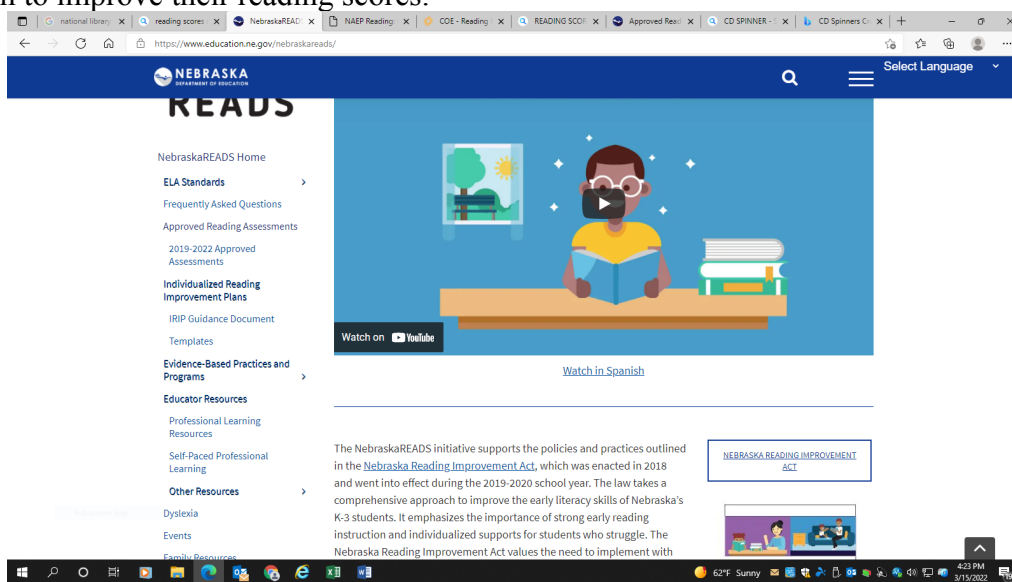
n to improve their reading scores.

national library | reading scores | NebraskaREADS | NAEP Reading | COE - Reading | READING SCOR | Approved Read | CD SPINNER | CD Spinners C

https://www.education.ne.gov/nebraskareads/

NEBRASKA DEPARTMENT OF EDUCATION

Select Language

READS

NebraskaREADS Home

ELA Standards

Frequently Asked Questions

Approved Reading Assessments

2019-2022 Approved Assessments

Individualized Reading Improvement Plans

IRIP Guidance Document

Templates

Evidence-Based Practices and Programs

Educator Resources

Professional Learning Resources

Self-Paced Professional Learning

Other Resources

Dyslexia

Events

Family Resources

Watch on YouTube

Watch in Spanish

The NebraskaREADS initiative supports the policies and practices outlined in the Nebraska Reading Improvement Act, which was enacted in 2018 and went into effect during the 2019-2020 school year. The law takes a comprehensive approach to improve the early literacy skills of Nebraska's K-3 students. It emphasizes the importance of strong early reading instruction and individualized supports for students who struggle. The Nebraska Reading Improvement Act values the need to implement with

NEBRASKA READING IMPROVEMENT ACT

62°F Sunny

4:23 PM
3/15/2022